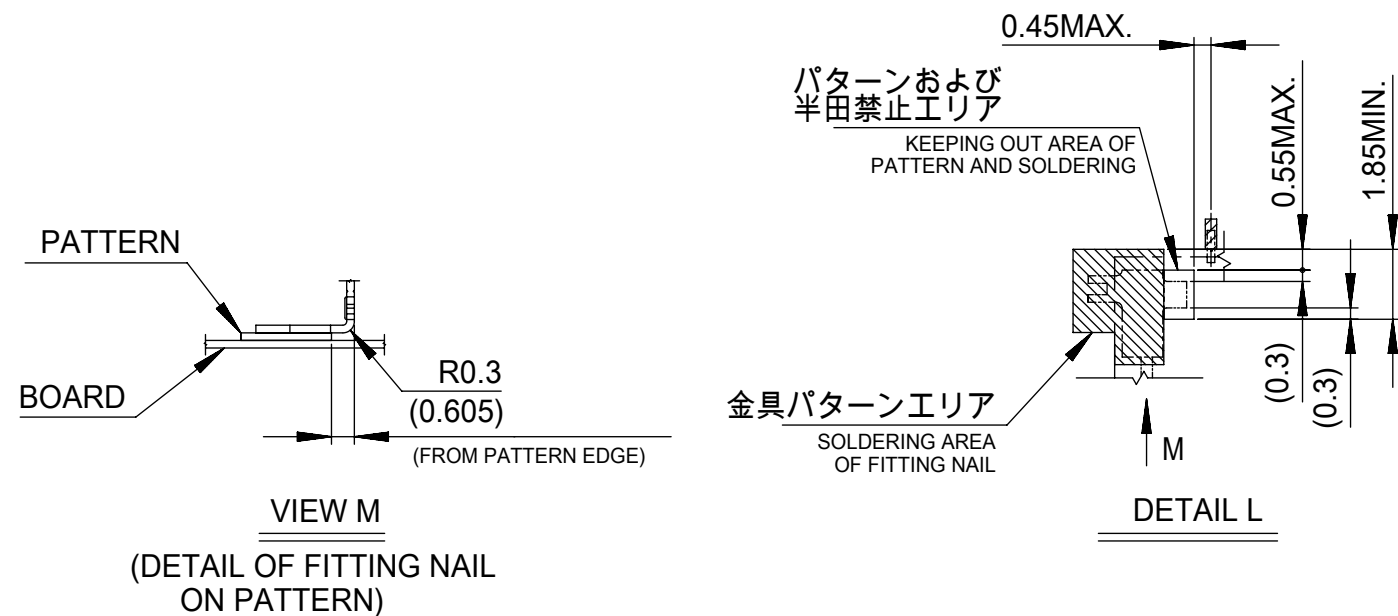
PATTERN

BOARD

R0.3

(0.605)

(FROM PATTERN EDGE)

VIEW M

(DETAIL OF FITTING NAIL ON PATTERN)

0.45MAX.

パターンおよび
半田禁止エリア

KEEPING OUT AREA OF PATTERN AND SOLDERING

0.55MAX.

1.85MIN.

(0.3)

(0.3)

金具パターンエリア

SOLDERING AREA OF FITTING NAIL

M

DETAIL L